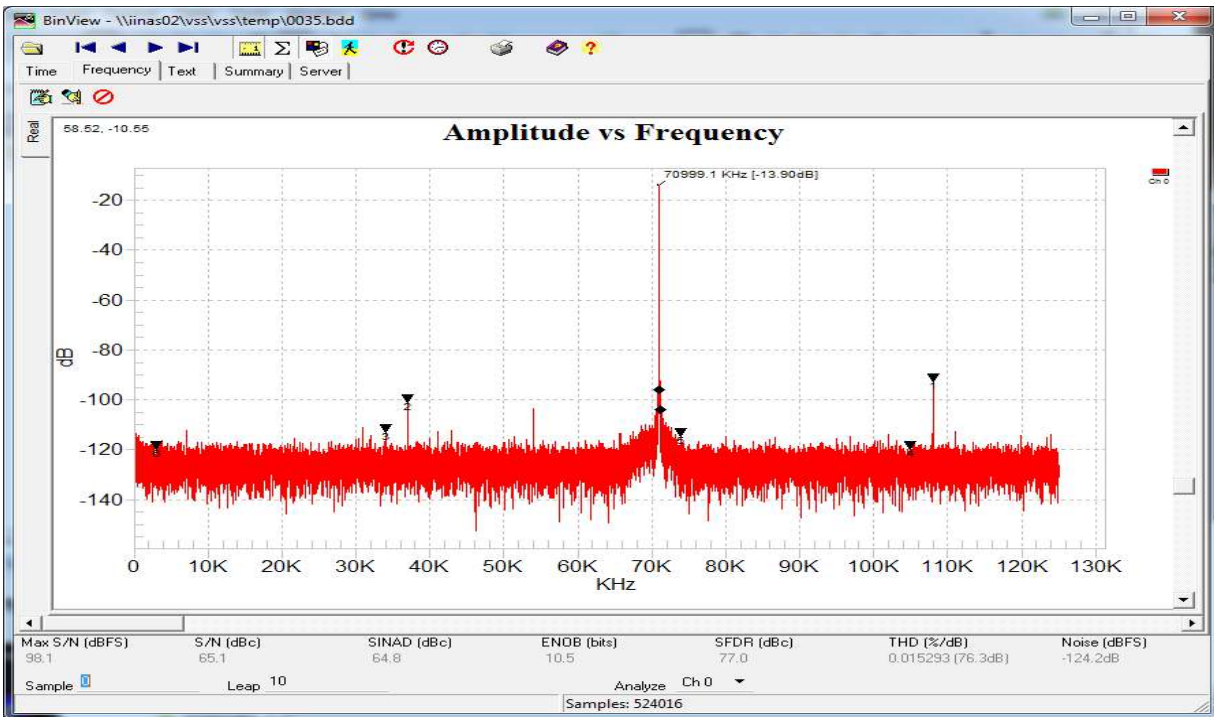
BinView - \\iinas02\vss\vss\temp\0035.bdd

Time | Frequency | Text | Summary | Server

Real

58.52, -10.55

Amplitude vs Frequency

70999.1 KHz [-13.90dB]

Ch 0

-20
-40
-60
-80
-100
-120
-140

dB

2
3
1

0 10K 20K 30K 40K 50K 60K 70K 80K 90K 100K 110K 120K 130K
KHz

| Max S/N (dBFS) | S/N (dBc) | SINAD (dBc) | ENOB (bits) | SFDR (dBc) | THD (%/dB) | Noise (dBFS) |
|---|---|---|---|---|---|---|
| 98.1 | 65.1 | 64.8 | 10.5 | 77.0 | 0.015293 (76.3dB) | -124.2dB |

Sample 0 Leap 10 Analyze Ch 0

Samples: 524016